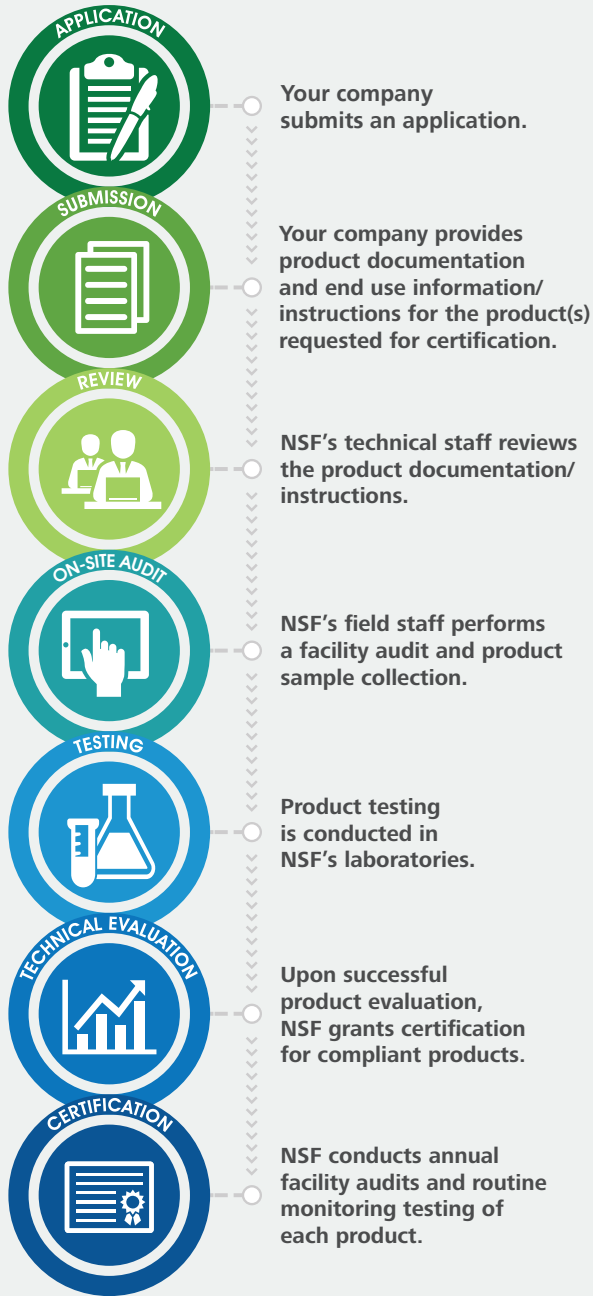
APPLICATION

Your company submits an application.

SUBMISSION

Your company provides product documentation and end use information/ instructions for the product(s) requested for certification.

REVIEW

NSF's technical staff reviews the product documentation/ instructions.

ON-SITE AUDIT

NSF's field staff performs a facility audit and product sample collection.

TESTING

Product testing is conducted in NSF's laboratories.

TECHNICAL EVALUATION

Upon successful product evaluation, NSF grants certification for compliant products.

CERTIFICATION

NSF conducts annual facility audits and routine monitoring testing of each product.